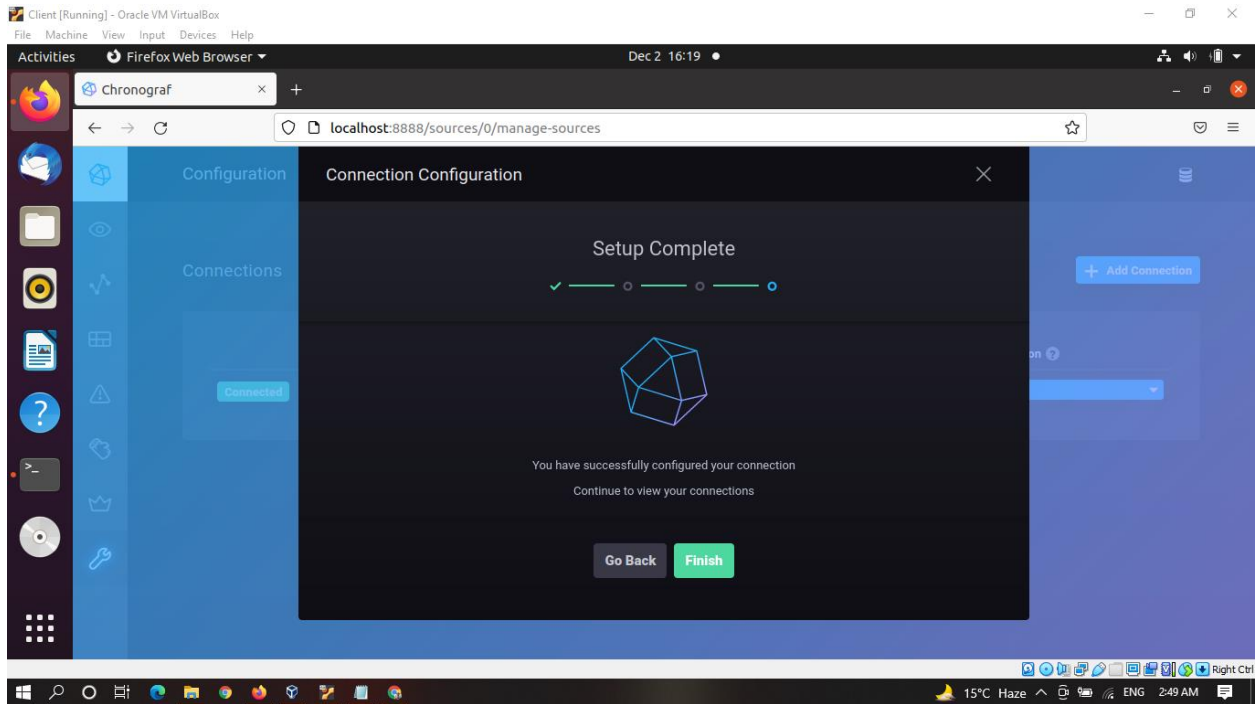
Client [Running] - Oracle VM VirtualBox

File Machine View Input Devices Help

Activities Firefox Web Browser ▾ Dec 2 16:19 ●

Chronograf ×

localhost:8888/sources/0/manage-sources

Configuration

Connections

+ Add Connection

Connected

on

Connection Configuration

Setup Complete

You have successfully configured your connection

Continue to view your connections

Go Back

Finish

Right Ctrl

15°C Haze ENG 2:49 AM